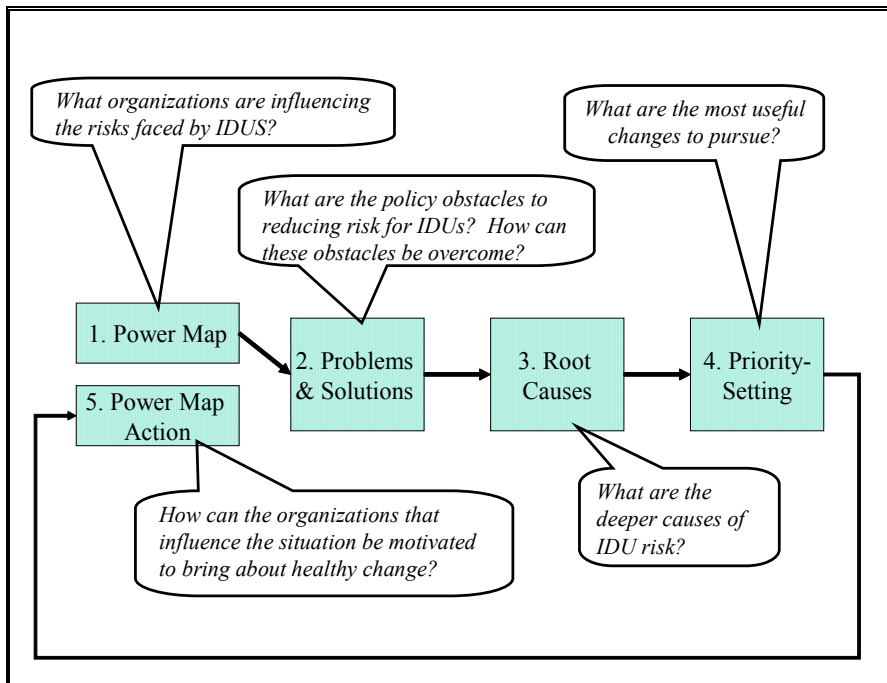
What organizations are influencing the risks faced by IDUS?

What are the policy obstacles to reducing risk for IDUs? How can these obstacles be overcome?

What are the most useful changes to pursue?

1. Power Map

2. Problems & Solutions

3. Root Causes

4. Priority-Setting

5. Power Map Action

How can the organizations that influence the situation be motivated to bring about healthy change?

What are the deeper causes of IDU risk?